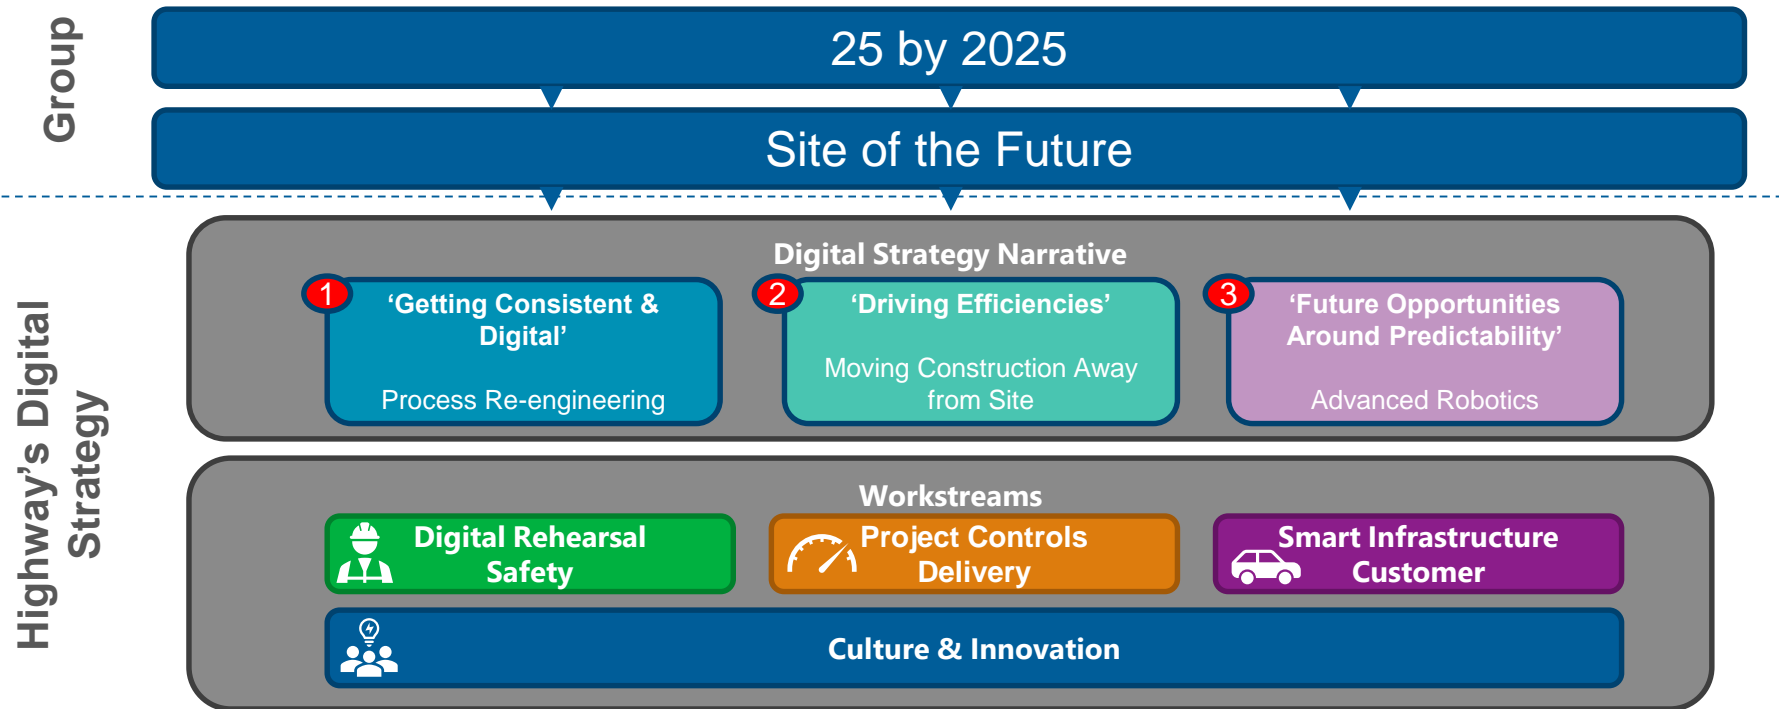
Group

25 by 2025

Site of the Future

Highway's Digital Strategy

Digital Strategy Narrative

1 'Getting Consistent & Digital'

Process Re-engineering

2 'Driving Efficiencies'

Moving Construction Away from Site

3 'Future Opportunities Around Predictability'

Advanced Robotics

Workstreams

Digital Rehearsal Safety

Project Controls Delivery

Smart Infrastructure Customer

Culture & Innovation